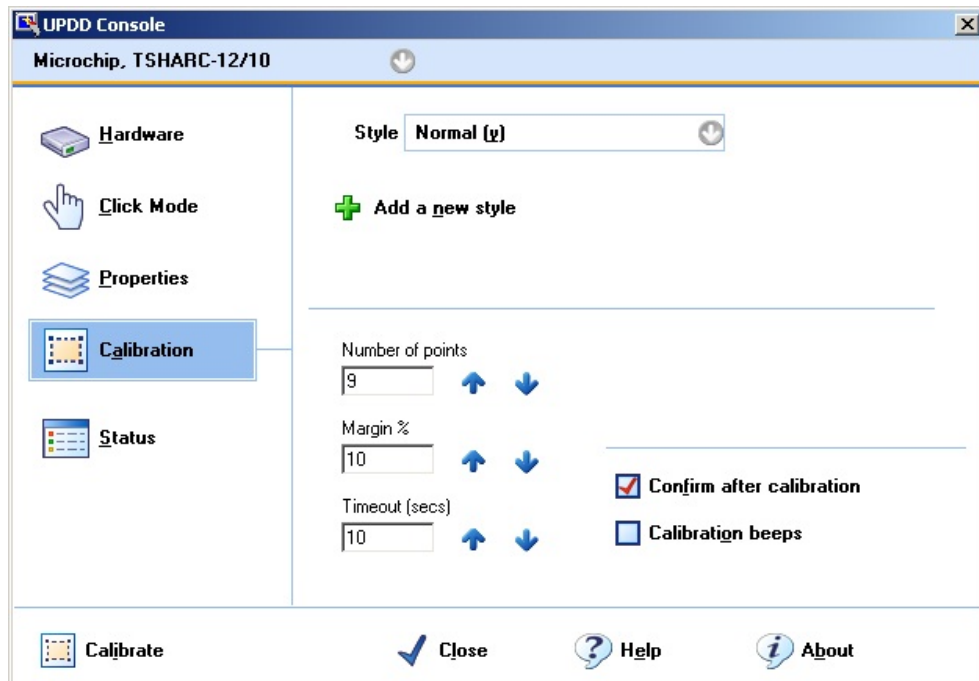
UPDD Console

Microchip, TSHARC-12/10

Hardware

Click Mode

Properties

Calibration

Status

Style Normal (y)

Add a new style

Number of points
9

Margin %
10

Timeout (secs)
10

Confirm after calibration

Calibration beeps

Calibrate

Close

Help

About